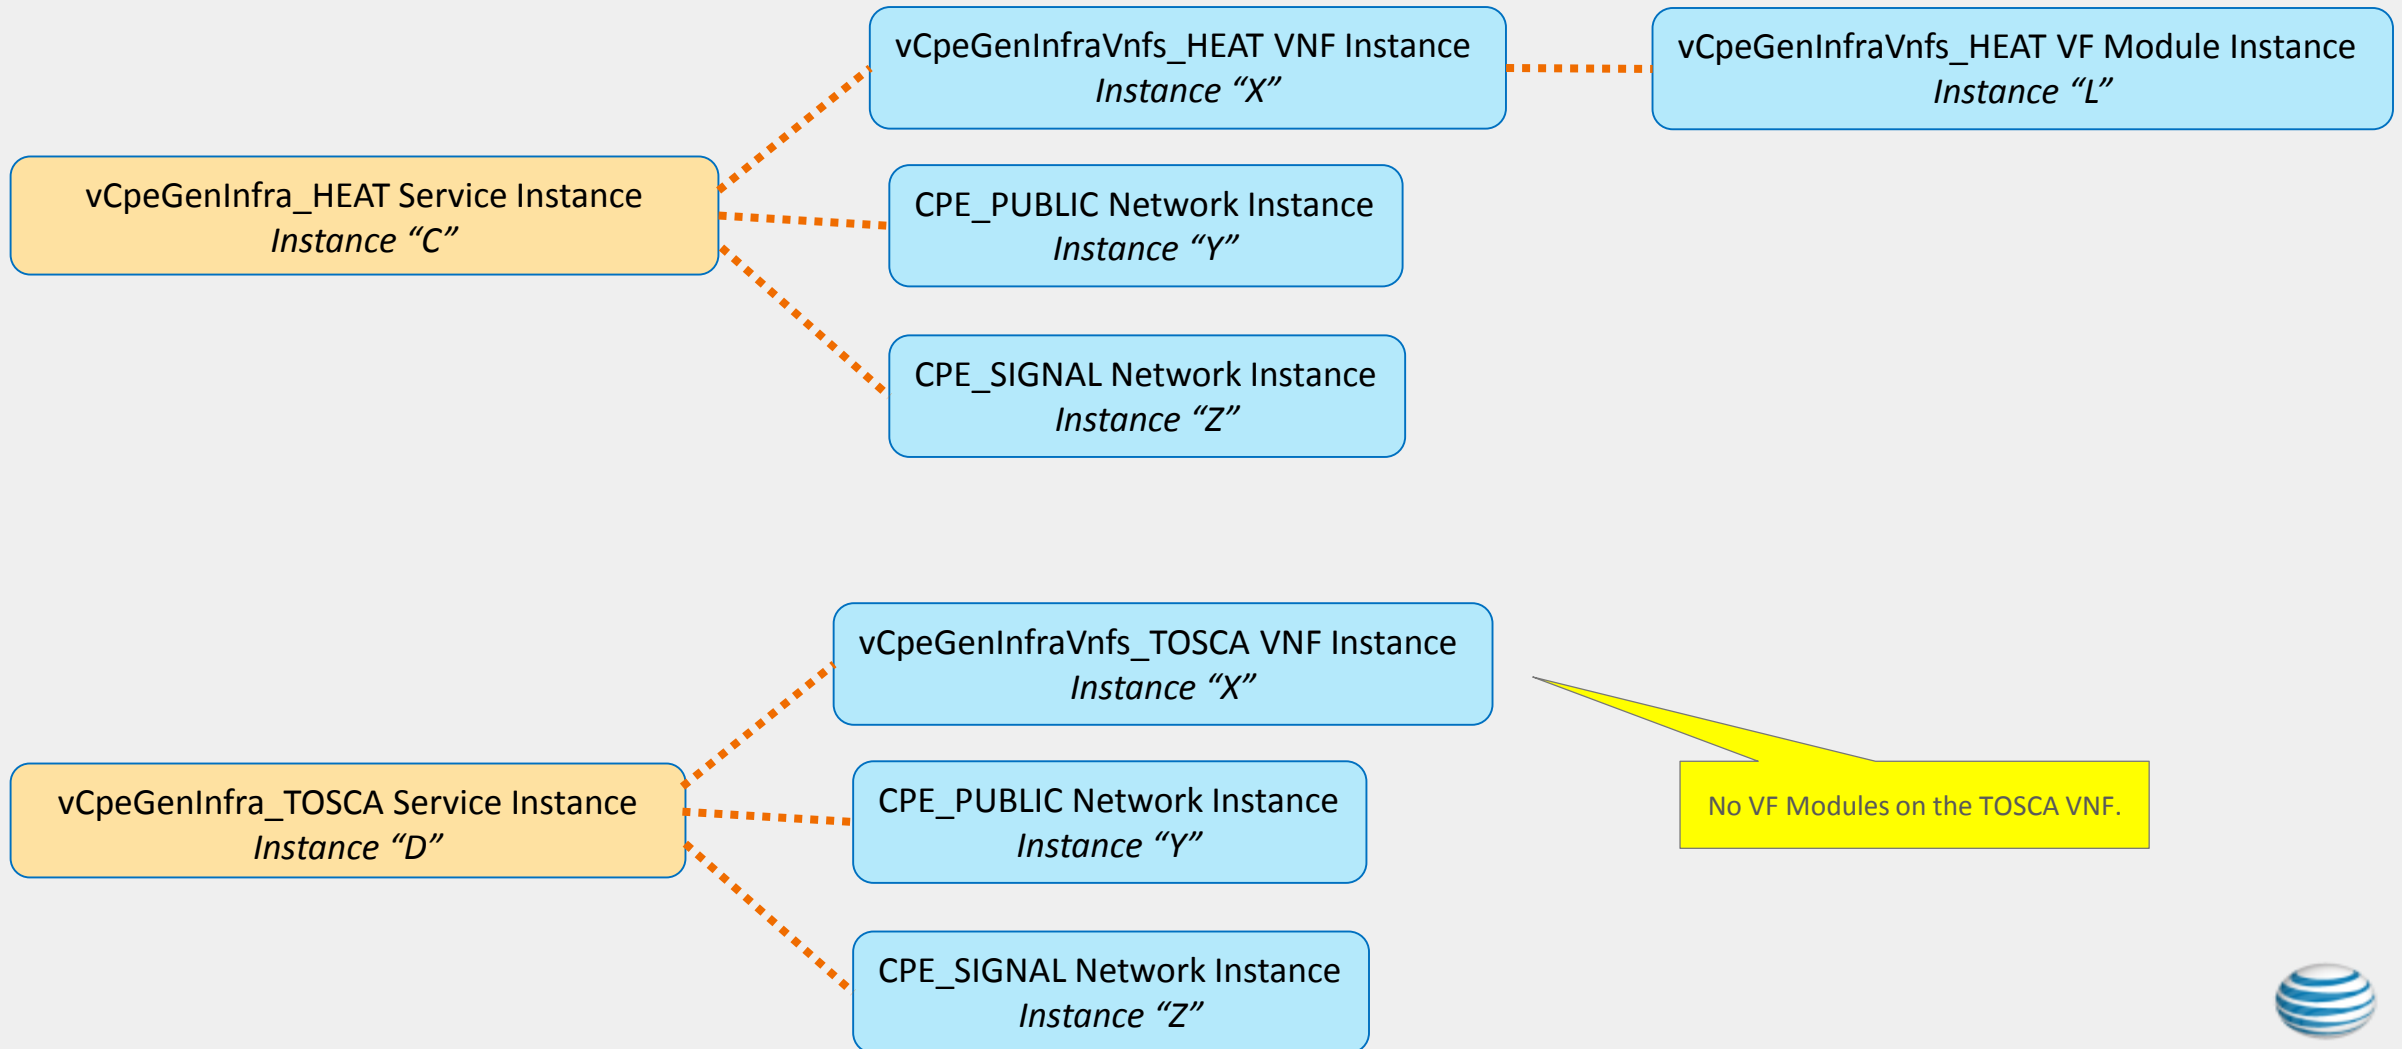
vCpeGenInfraVnfs_HEAT VNF Instance
*Instance “X”*

vCpeGenInfraVnfs_HEAT VF Module Instance
*Instance “L”*

vCpeGenInfra_HEAT Service Instance
*Instance “C”*

CPE_PUBLIC Network Instance
*Instance “Y”*

CPE_SIGNAL Network Instance
*Instance “Z”*

vCpeGenInfraVnfs_TOSCA VNF Instance
*Instance “X”*

vCpeGenInfra_TOSCA Service Instance
*Instance “D”*

CPE_PUBLIC Network Instance
*Instance “Y”*

No VF Modules on the TOSCA VNF.

CPE_SIGNAL Network Instance
*Instance “Z”*